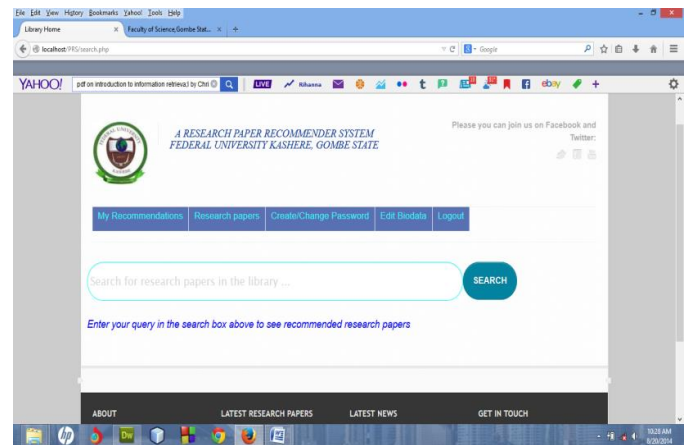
File Edit View History Bookmarks Yahoo! Tools Help

Library Home ×   Faculty of Science,Gombe Stat... ×   +

localhost/RRS/search.php

Google

YAHOO!   pdf on introduction to information retrieval by Chri   LIVE   Rihanna   ebay

A RESEARCH PAPER RECOMMENDER SYSTEM
FEDERAL UNIVERSITY KASHERE, GOMBE STATE

Please you can join us on Facebook and Twitter:

My Recommendations   Research papers   Create/Change Password   Edit Biodata   Logout

Search for research papers in the library ...   SEARCH

Enter your query in the search box above to see recommended research papers

ABOUT   LATEST RESEARCH PAPERS   LATEST NEWS   GET IN TOUCH

10:28 AM
8/20/2014